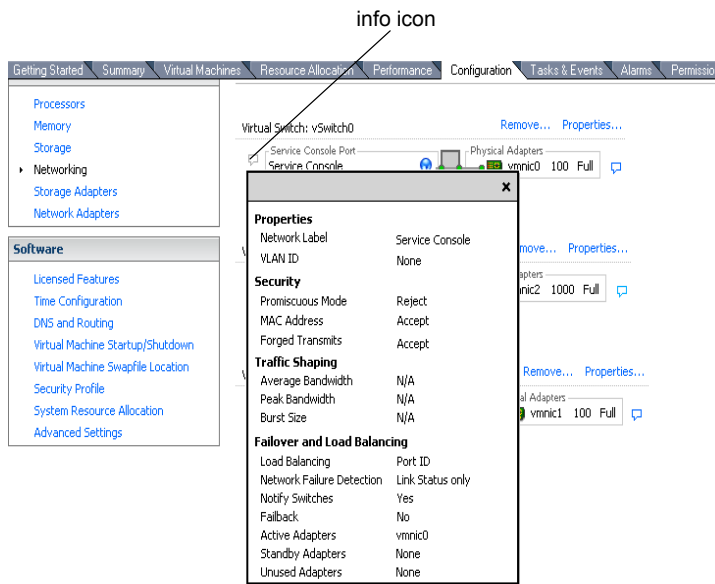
info icon

Getting Started | Summary | Virtual Machines | Resource Allocation | Performance | Configuration | Tasks & Events | Alarms | Permissio

Processors
Memory
Storage
Networking
Storage Adapters
Network Adapters

Software

Licensed Features
Time Configuration
DNS and Routing
Virtual Machine Startup/Shutdown
Virtual Machine Swapfile Location
Security Profile
System Resource Allocation
Advanced Settings

Virtual Switch: vSwitch0
Remove... Properties...
Service Console Port
Service Console
Physical Adapters
vmnic0 100 Full

×

Properties
| | |
|---|---|
| Network Label | Service Console |
| VLAN ID | None |

Security
| | |
|---|---|
| Promiscuous Mode | Reject |
| MAC Address | Accept |
| Forged Transmits | Accept |

Traffic Shaping
| | |
|---|---|
| Average Bandwidth | N/A |
| Peak Bandwidth | N/A |
| Burst Size | N/A |

Failover and Load Balancing
| | |
|---|---|
| Load Balancing | Port ID |
| Network Failure Detection | Link Status only |
| Notify Switches | Yes |
| Failback | No |
| Active Adapters | vmnic0 |
| Standby Adapters | None |
| Unused Adapters | None |

V
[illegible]move... Properties...
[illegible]apters
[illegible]nic2 1000 Full

V
Remove... Properties...
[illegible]al Adapters
vmnic1 100 Full